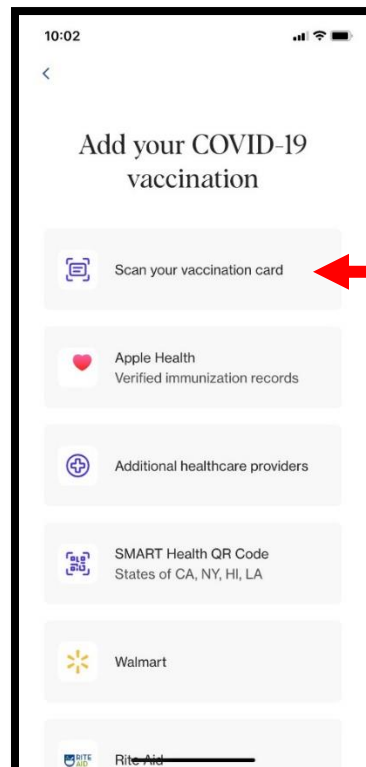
10:02

<

Add your COVID-19 vaccination

Scan your vaccination card

Apple Health
Verified immunization records

Additional healthcare providers

SMART Health QR Code
States of CA, NY, HI, LA

Walmart

RITE AID
Rite Aid